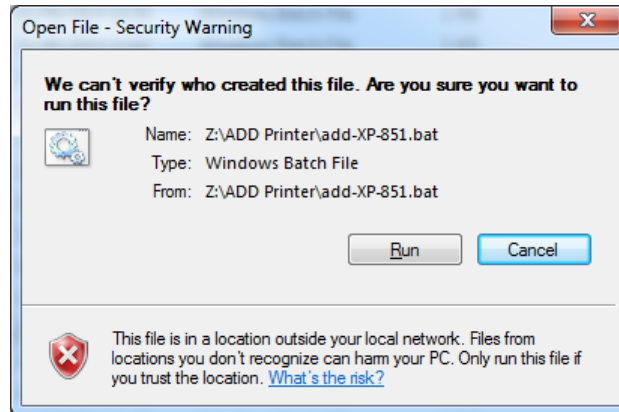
Open File - Security Warning

We can't verify who created this file. Are you sure you want to run this file?

Name: Z:\ADD Printer\add-XP-851.bat

Type: Windows Batch File

From: Z:\ADD Printer\add-XP-851.bat

Run

Cancel

This file is in a location outside your local network. Files from locations you don't recognize can harm your PC. Only run this file if you trust the location. What's the risk?